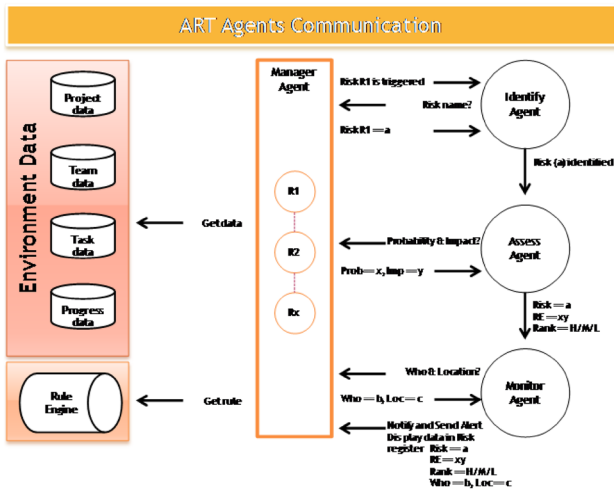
ART Agents Communication

Environment Data

Project data

Team data

Task data

Progress data

Rule Engine

Get data

Get rule

Manager Agent

R1

R2

Rx

Risk R1 is triggered

Risk name?

Risk R1 = a

Identify Agent

Risk (a) identified

Probability & Impact?

Prob = x, Imp = y

Assess Agent

Risk = a
RE = xy
Rank = H/M/L

Who & Location?

Who = b, Loc = c

Monitor Agent

Notify and Send Alert
Display data in Risk register Risk = a
RE = xy
Rank = H/M/L
Who = b, Loc = c